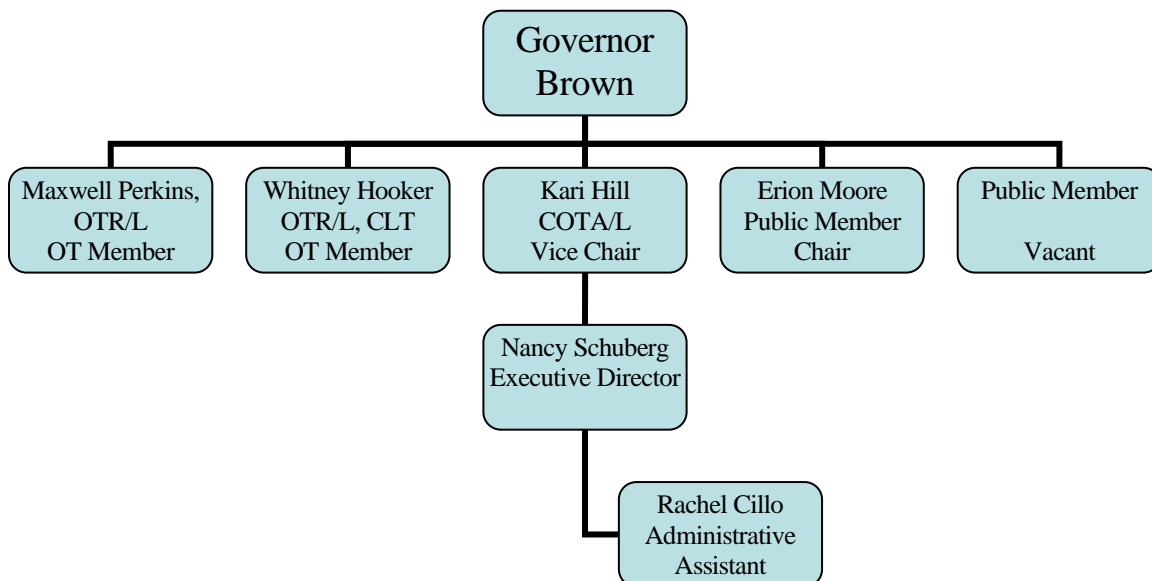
Governor Brown

Maxwell Perkins, OTR/L OT Member

Whitney Hooker OTR/L, CLT OT Member

Kari Hill COTA/L Vice Chair

Erion Moore Public Member Chair

Public Member

Vacant

Nancy Schuberg Executive Director

Rachel Cillo Administrative Assistant